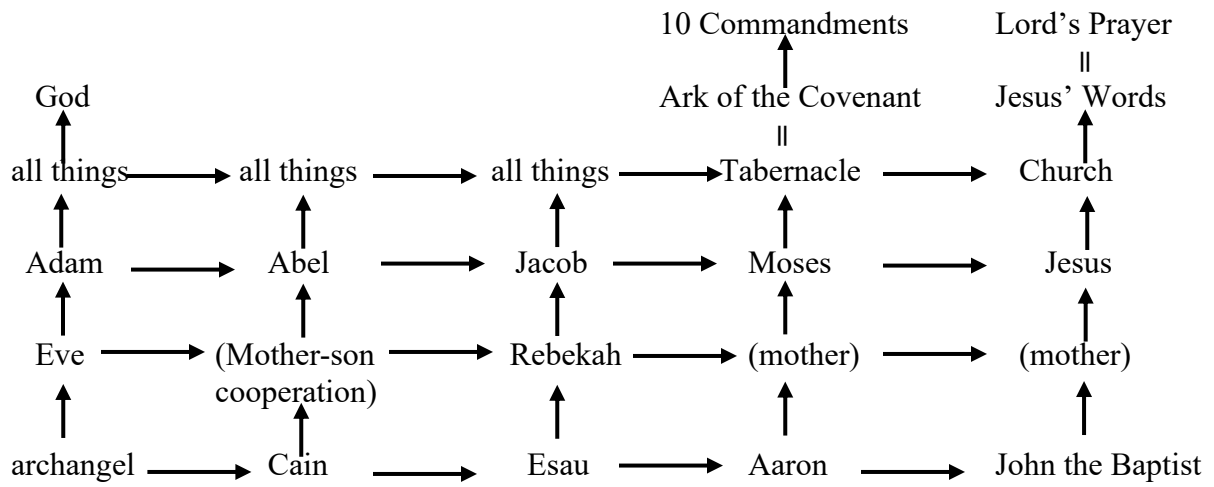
10 Commandments
Lord's Prayer
॥
God
Ark of the Covenant
Jesus' Words
॥
all things
all things
all things
Tabernacle
Church

Adam
Abel
Jacob
Moses
Jesus

Eve
(Mother-son cooperation)
Rebekah
(mother)
(mother)

archangel
Cain
Esau
Aaron
John the Baptist